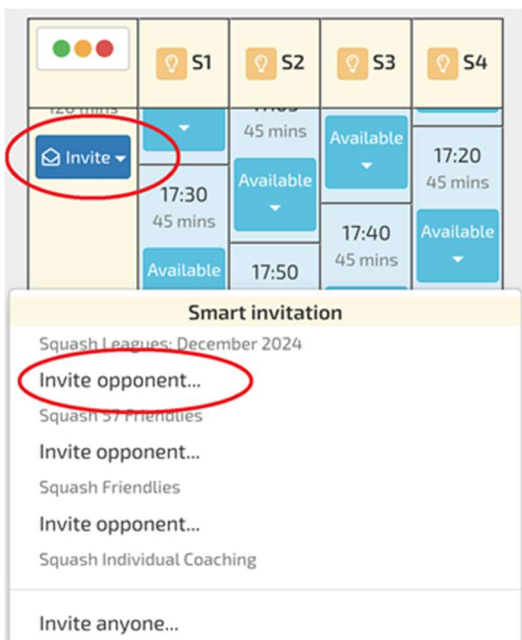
S1 S2 S3 S4

120 mins

Invite

17:05
45 mins

Available

17:20
45 mins

17:30
45 mins

Available

17:40
45 mins

Available

Available

17:50

Smart invitation

Squash Leagues: December 2024

Invite opponent...

Squash S7 Friendlies

Invite opponent...

Squash Friendlies

Invite opponent...

Squash Individual Coaching

Invite anyone...